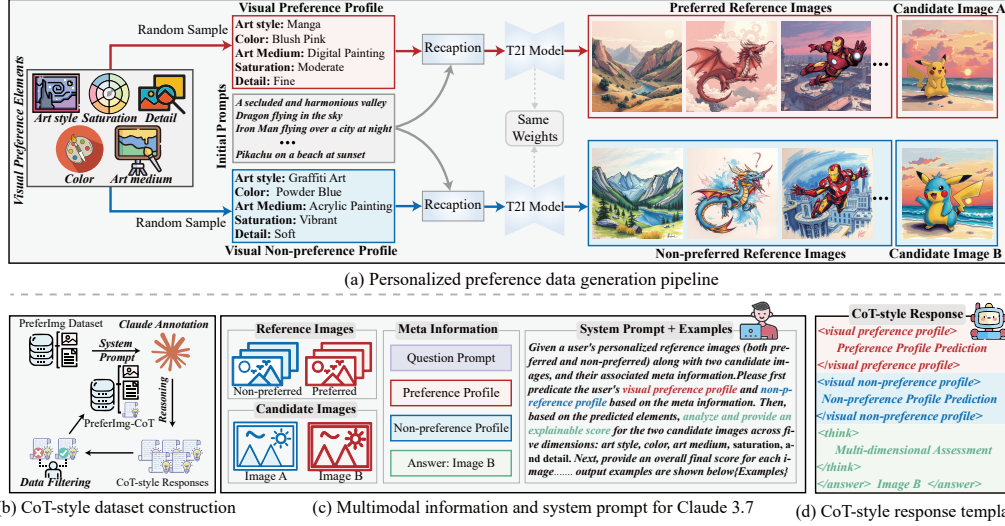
Visual Preference Elements

Art style Saturation Detail

Color Art medium

Random Sample

Visual Preference Profile
Art style: Manga
Color: Blush Pink
Art Medium: Digital Painting
Saturation: Moderate
Detail: Fine

Initial Prompts
A secluded and harmonious valley
Dragon flying in the sky
Iron Man flying over a city at night
...
Pikachu on a beach at sunset

Art style: Graffiti Art
Color: Powder Blue
Art Medium: Acrylic Painting
Saturation: Vibrant
Detail: Soft
Visual Non-preference Profile

Random Sample

Recaption

T2I Model

Same Weights

Recaption

T2I Model

Preferred Reference Images

Candidate Image A

Non-preferred Reference Images

Candidate Image B

(a) Personalized preference data generation pipeline

PreferImg Dataset

Claude Annotation

System Prompt

Reasoning

PreferImg-CoT

Data Filtering

CoT-style Responses

b) CoT-style dataset construction

Reference Images
Non-preferred Preferred
Candidate Images
Image A Image B

Meta Information
Question Prompt
Preference Profile
Non-preference Profile
Answer: Image B

System Prompt + Examples
Given a user's personalized reference images (both preferred and non-preferred) along with two candidate images, and their associated meta information.Please first predicate the user's visual preference profile and non-preference profile based on the meta information. Then, based on the predicted elements, analyze and provide an explainable score for the two candidate images across five dimensions: art style, color, art medium, saturation, and detail. Next, provide an overall final score for each image....... output examples are shown below{Examples}

(c) Multimodal information and system prompt for Claude 3.7

CoT-style Response
<visual preference profile>
Preference Profile Prediction
</visual preference profile>
<visual non-preference profile>
Non-preference Profile Prediction
</visual non-preference profile>
<think>
Multi-dimensional Assessment
</think>
</answer> Image B </answer>

(d) CoT-style response templa